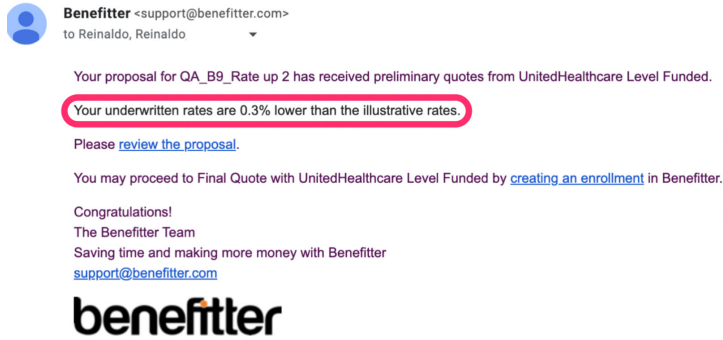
Benefitter <support@benefitter.com>
to Reinaldo, Reinaldo

Your proposal for QA_B9_Rate up 2 has received preliminary quotes from UnitedHealthcare Level Funded.

Your underwritten rates are 0.3% lower than the illustrative rates.

Please review the proposal.

You may proceed to Final Quote with UnitedHealthcare Level Funded by creating an enrollment in Benefitter.

Congratulations!
The Benefitter Team
Saving time and making more money with Benefitter
support@benefitter.com

benefitter